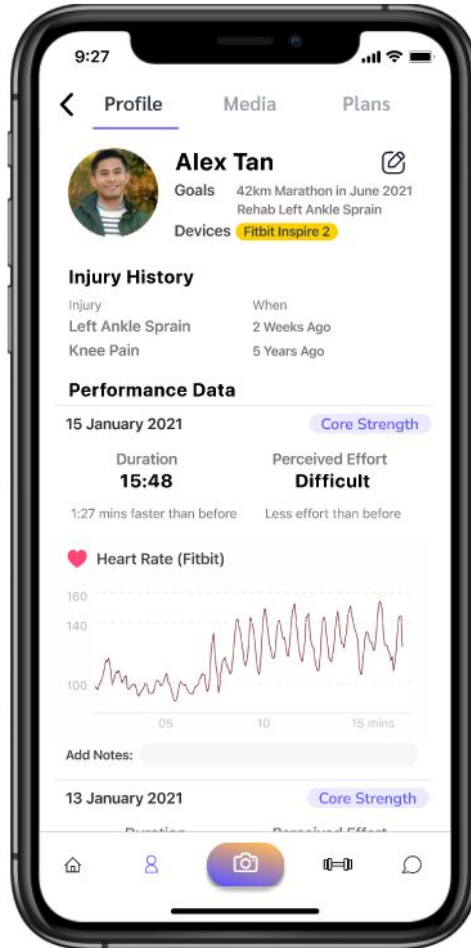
9:27

Profile Media Plans

Alex Tan
Goals 42km Marathon in June 2021
Rehab Left Ankle Sprain
Devices Fitbit Inspire 2

Injury History

| Injury | When |
|---|---|
| Left Ankle Sprain | 2 Weeks Ago |
| Knee Pain | 5 Years Ago |

Performance Data

15 January 2021 Core Strength

Duration
15:48
1:27 mins faster than before

Perceived Effort
Difficult
Less effort than before

Heart Rate (Fitbit)

160
140
100
05 10 15 mins

Add Notes:

13 January 2021 Core Strength

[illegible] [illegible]